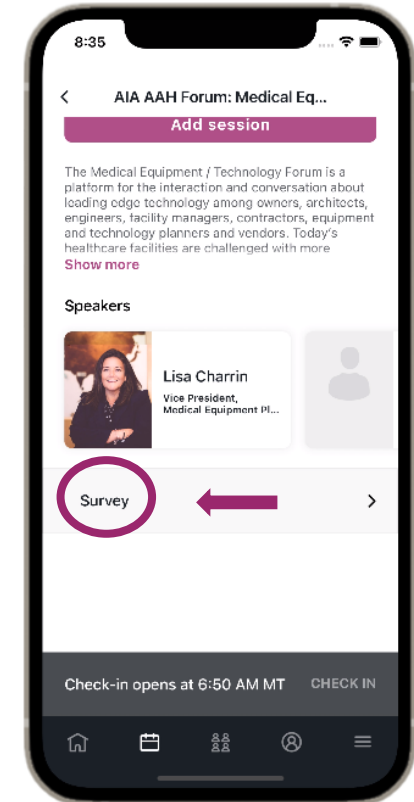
8:35

<

AIA AAH Forum: Medical Eq...

Add session

The Medical Equipment / Technology Forum is a platform for the interaction and conversation about leading edge technology among owners, architects, engineers, facility managers, contractors, equipment and technology planners and vendors. Today's healthcare facilities are challenged with more

Show more

Speakers

Lisa Charrin

Vice President, Medical Equipment Pl...

Survey

>

Check-in opens at 6:50 AM MT

CHECK IN